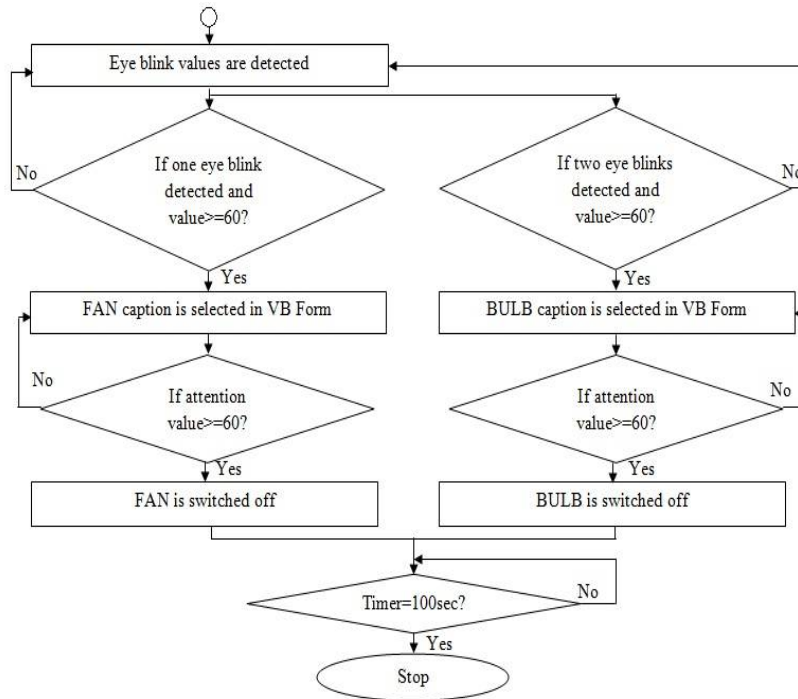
Eye blink values are detected

No

If one eye blink detected and value>=60?

If two eye blinks detected and value>=60?

No

Yes

Yes

FAN caption is selected in VB Form

BULB caption is selected in VB Form

No

If attention value>=60?

If attention value>=60?

No

Yes

Yes

FAN is switched off

BULB is switched off

Timer=100sec?

No

Yes

Stop